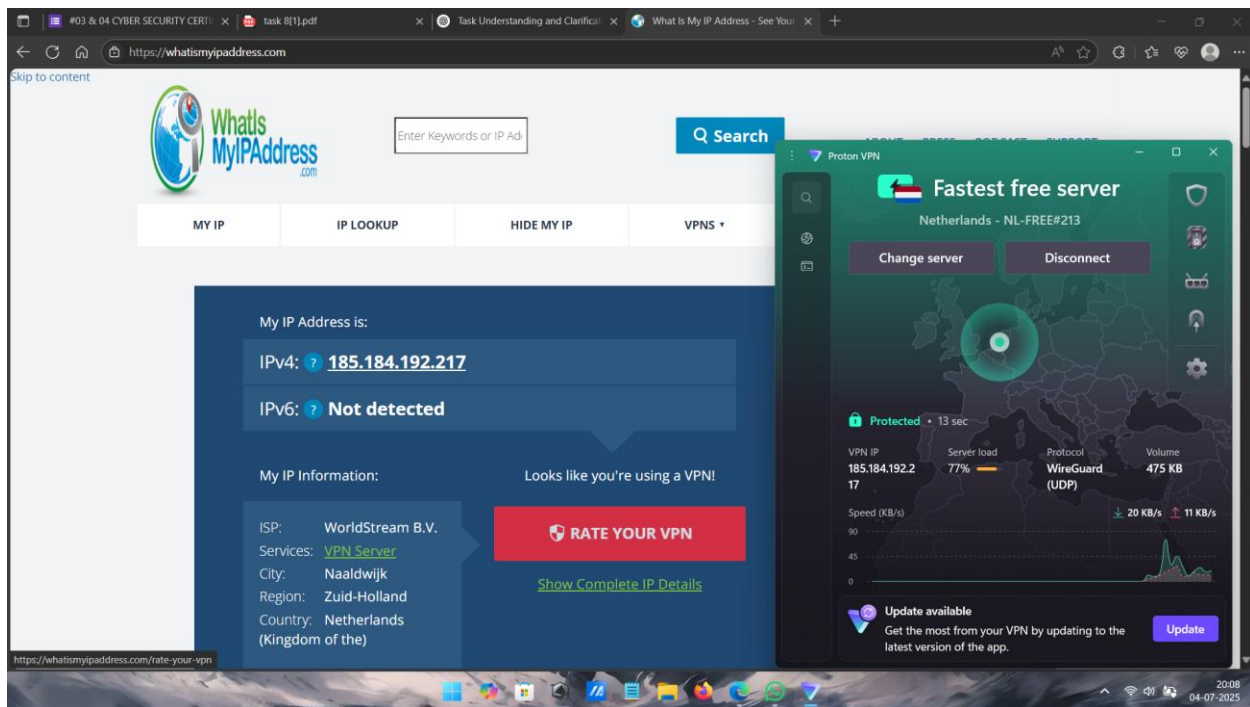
#03 & 04 CYBER SECURITY CERTI × task 8[1].pdf × Task Understanding and Clarificat × What Is My IP Address - See Your ×

https://whatismyipaddress.com

Skip to content

WhatIs MyIPAddress .com

Enter Keywords or IP Ad

Search

MY IP | IP LOOKUP | HIDE MY IP | VPNS ▾

My IP Address is:

IPv4: ? 185.184.192.217

IPv6: ? Not detected

My IP Information:

Looks like you're using a VPN!

ISP: WorldStream B.V.
Services: VPN Server
City: Naaldwijk
Region: Zuid-Holland
Country: Netherlands (Kingdom of the)

RATE YOUR VPN

Show Complete IP Details

https://whatismyipaddress.com/rate-your-vpn

Proton VPN

Fastest free server

Netherlands - NL-FREE#213

Change server

Disconnect

Protected • 13 sec

| VPN IP | Server load | Protocol | Volume |
|---|---|---|---|
| 185.184.192.217 | 77% | WireGuard (UDP) | 475 KB |

Speed (KB/s)

20 KB/s 11 KB/s

90

45

0

Update available

Get the most from your VPN by updating to the latest version of the app.

Update

20:08
04-07-2025